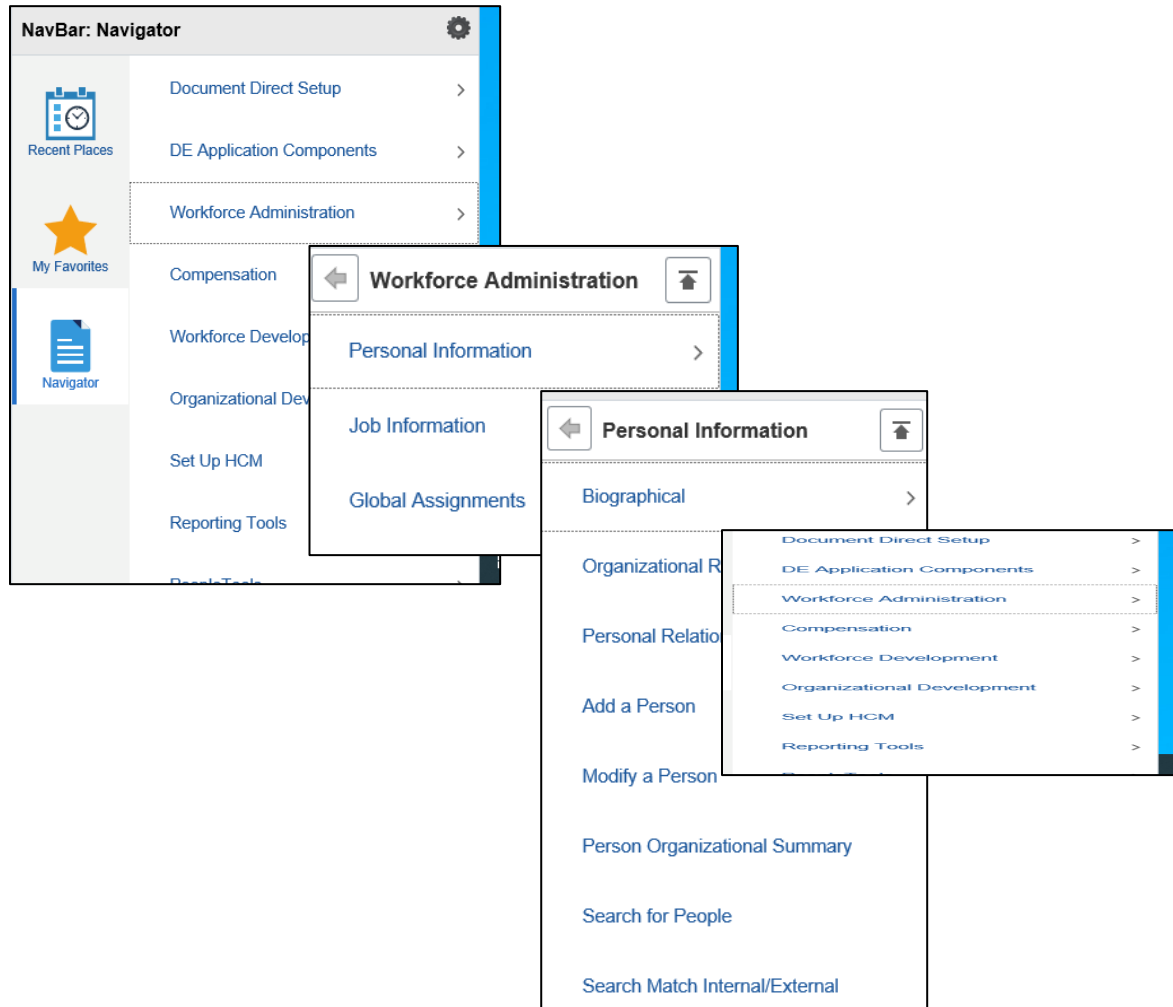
NavBar: Navigator

Recent Places

My Favorites

Navigator

Document Direct Setup >

DE Application Components >

Workforce Administration >

Compensation

Workforce Develop

Organizational Dev

Set Up HCM

Reporting Tools

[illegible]

Workforce Administration

Personal Information >

Job Information

Global Assignments

Personal Information

Biographical >

Organizational R

Personal Relatio

Add a Person

Modify a Person

Person Organizational Summary

Search for People

Search Match Internal/External

Document Direct Setup >

DE Application Components >

Workforce Administration >

Compensation >

Workforce Development >

Organizational Development >

Set Up HCM >

Reporting Tools >